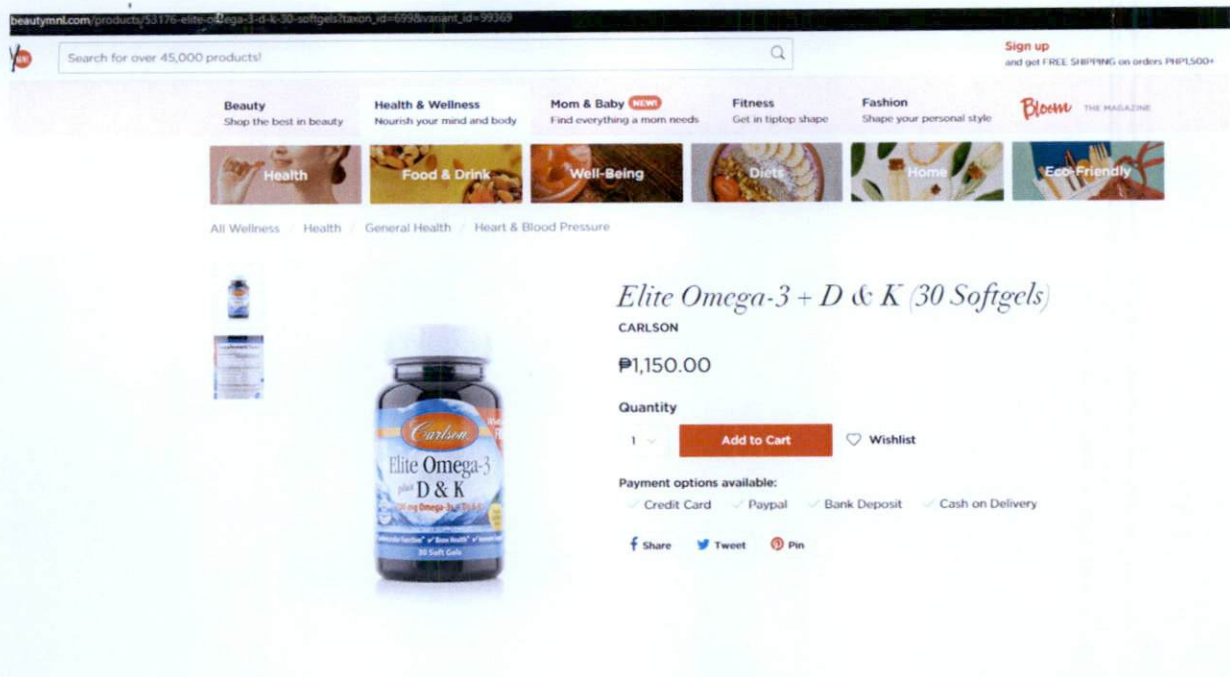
beautymnl.com/products/53176-elite-omega-3-d-k-30-softgels?taxon_id=698&variant_id=99369

Search for over 45,000 products!

Sign up
and get FREE SHIPPING on orders PHP1,500+

Beauty
Shop the best in beauty

Health & Wellness
Nourish your mind and body

Mom & Baby NEW!
Find everything a mom needs

Fitness
Get in tiptop shape

Fashion
Shape your personal style

Bloom THE MAGAZINE

Health
Food & Drink
Well-Being
Diets
Home
Eco-Friendly

All Wellness / Health / General Health / Heart & Blood Pressure

Elite Omega-3 + D & K (30 Softgels)
CARLSON

₱1,150.00

Quantity
1
Add to Cart
Wishlist

Payment options available:
Credit Card
Paypal
Bank Deposit
Cash on Delivery

Share
Tweet
Pin

Carlson
Elite Omega-3
plus D & K
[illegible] mg Omega-3s
30 Soft Gels